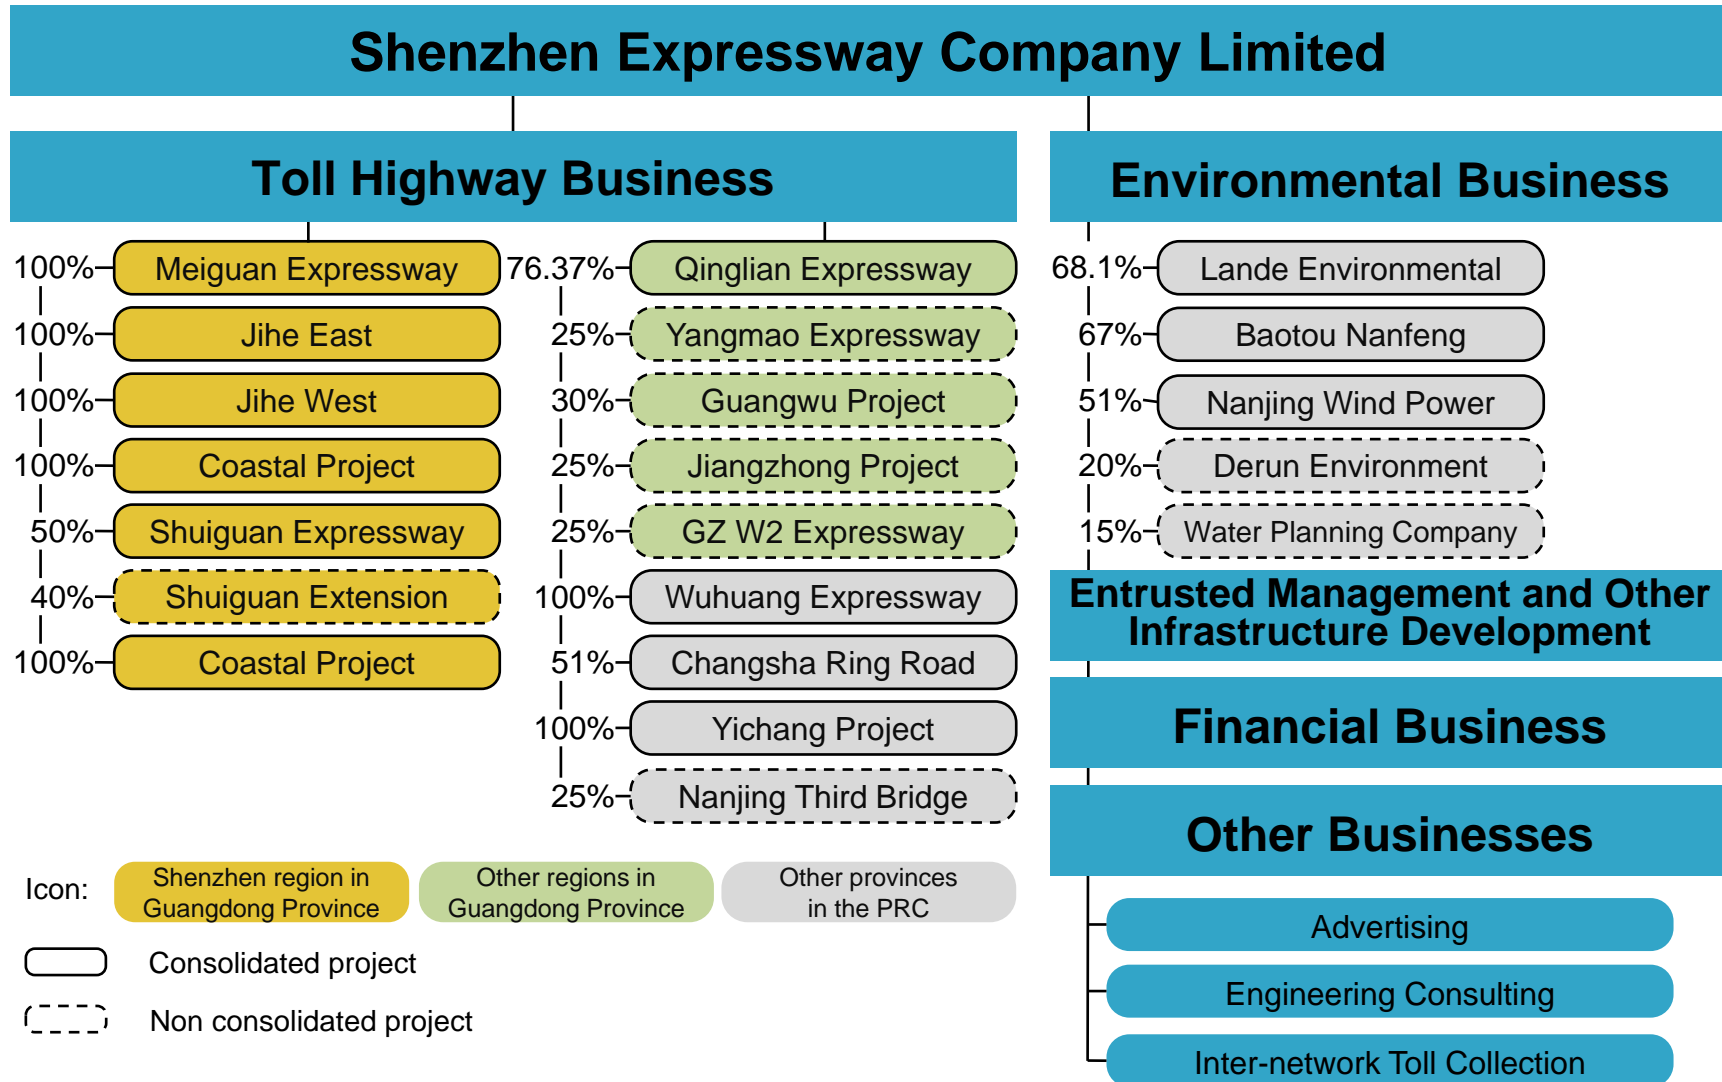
Shenzhen Expressway Company Limited

Toll Highway Business

100% Meiguan Expressway
100% Jihe East
100% Jihe West
100% Coastal Project
50% Shuiguan Expressway
40% Shuiguan Extension
100% Coastal Project

76.37% Qinglian Expressway
25% Yangmao Expressway
30% Guangwu Project
25% Jiangzhong Project
25% GZ W2 Expressway
100% Wuhuang Expressway
51% Changsha Ring Road
100% Yichang Project
25% Nanjing Third Bridge

Environmental Business

68.1% Lande Environmental
67% Baotou Nanfeng
51% Nanjing Wind Power
20% Derun Environment
15% Water Planning Company

Entrusted Management and Other Infrastructure Development

Financial Business

Other Businesses

Advertising
Engineering Consulting
Inter-network Toll Collection

Icon: Shenzhen region in Guangdong Province | Other regions in Guangdong Province | Other provinces in the PRC

Consolidated project

Non consolidated project